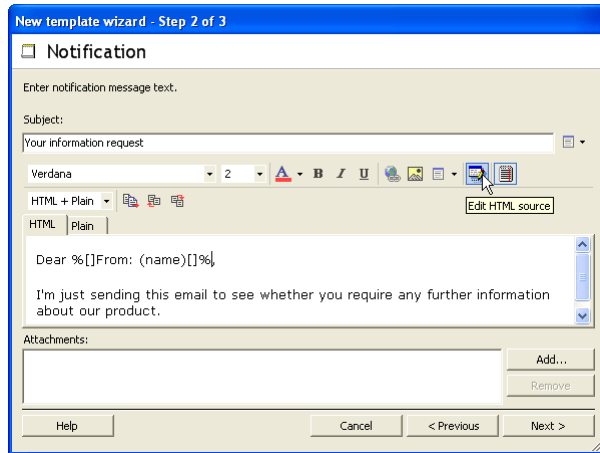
New template wizard - Step 2 of 3

Notification

Enter notification message text.

Subject:

Your information request

Verdana

2

A

B

I

U

HTML + Plain

Edit HTML source

HTML

Plain

Dear %[]From: (name)[]%,

I'm just sending this email to see whether you require any further information about our product.

Attachments:

Add...

Remove

Help

Cancel

< Previous

Next >